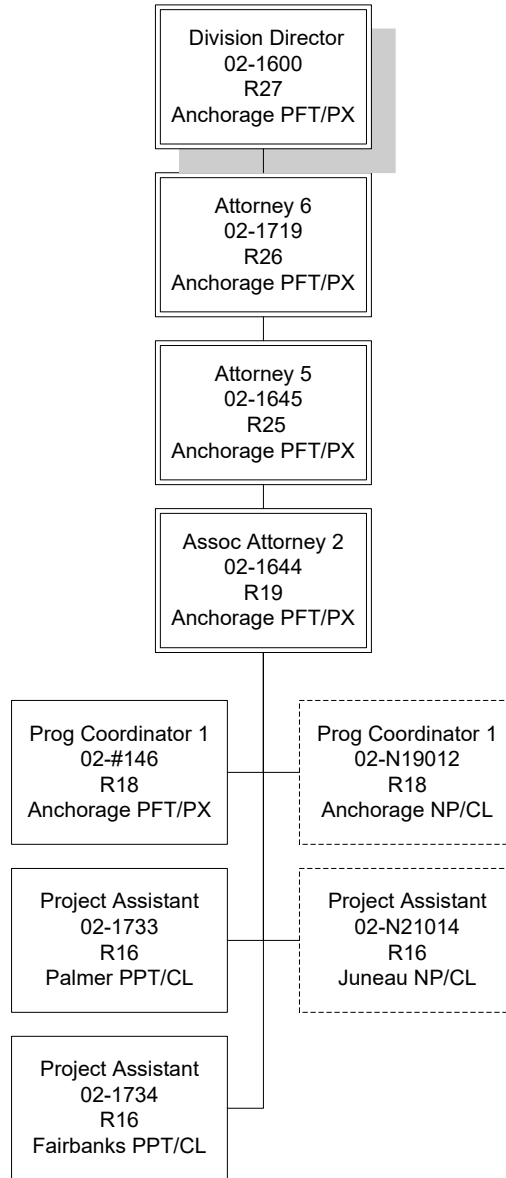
Division Director
02-1600
R27
Anchorage PFT/PX

Attorney 6
02-1719
R26
Anchorage PFT/PX

Attorney 5
02-1645
R25
Anchorage PFT/PX

Assoc Attorney 2
02-1644
R19
Anchorage PFT/PX

Prog Coordinator 1
02-#146
R18
Anchorage PFT/PX

Prog Coordinator 1
02-N19012
R18
Anchorage NP/CL

Project Assistant
02-1733
R16
Palmer PPT/CL

Project Assistant
02-N21014
R16
Juneau NP/CL

Project Assistant
02-1734
R16
Fairbanks PPT/CL